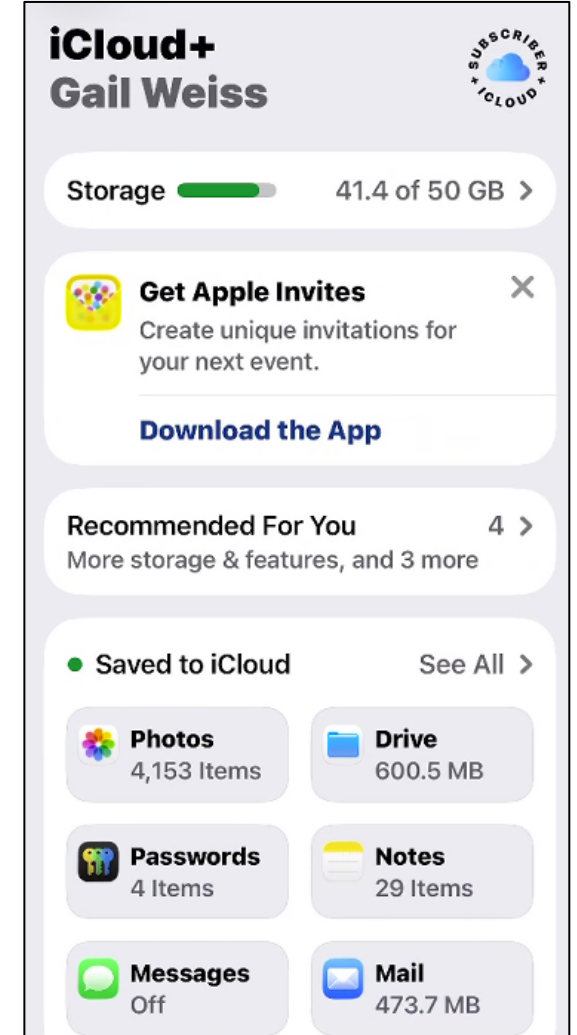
iCloud+
Gail Weiss

SUBSCRIBER ICLOUD

Storage 41.4 of 50 GB >

Get Apple Invites
Create unique invitations for your next event.

Download the App

Recommended For You 4 >
More storage & features, and 3 more

Saved to iCloud See All >

Photos
4,153 Items

Drive
600.5 MB

Passwords
4 Items

Notes
29 Items

Messages
Off

Mail
473.7 MB